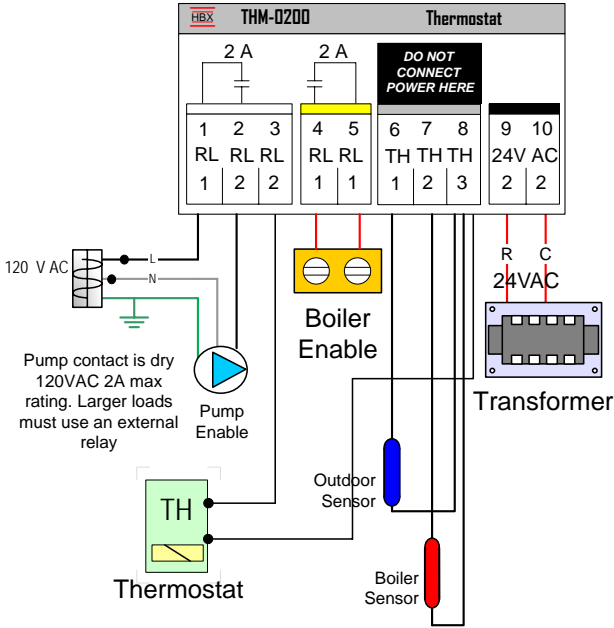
HBX THM-0200 Thermostat

2 A

2 A

DO NOT CONNECT POWER HERE

| 1 | 2 | 3 |
|---|---|---|
| RL | RL | RL |
| 1 | 2 | 2 |

| 4 | 5 |
|---|---|
| RL | RL |
| 1 | 1 |

| 6 | 7 | 8 |
|---|---|---|
| TH | TH | TH |
| 1 | 2 | 3 |

| 9 | 10 |
|---|---|
| 24V | AC |
| 2 | 2 |

120 V AC

L

N

R C

24VAC

Boiler Enable

Transformer

Pump contact is dry 120VAC 2A max rating. Larger loads must use an external relay

Pump Enable

Outdoor Sensor

TH

Thermostat

Boiler Sensor